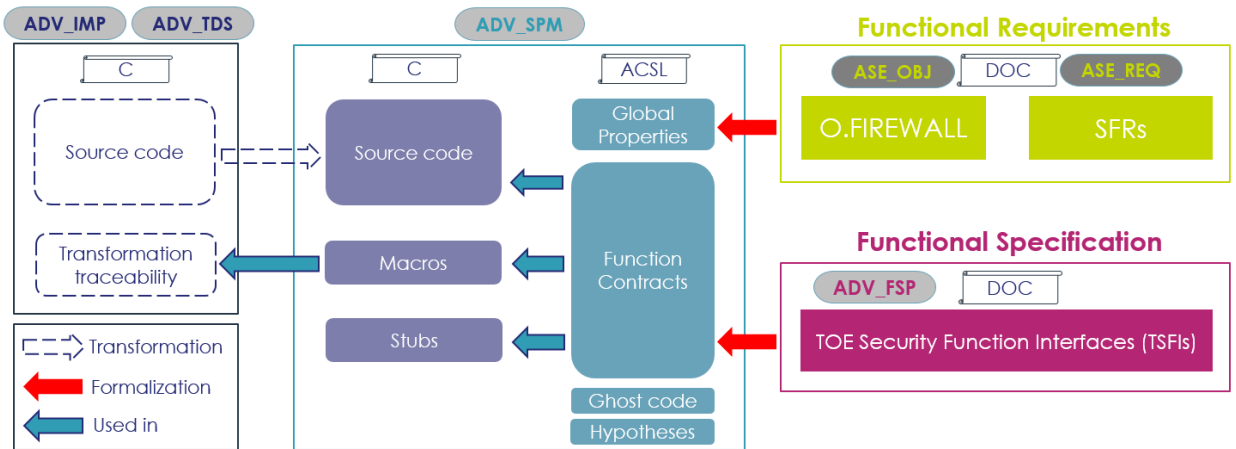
ADV_IMP ADV_TDS

C

Source code

Transformation traceability

Transformation

Formalization

Used in

ADV_SPM

C

ACSL

Source code

Global Properties

Macros

Function Contracts

Stubs

Ghost code

Hypotheses

Functional Requirements

ASE_OBJ DOC ASE_REQ

O.FIREWALL

SFRs

Functional Specification

ADV_FSP DOC

TOE Security Function Interfaces (TSFIs)